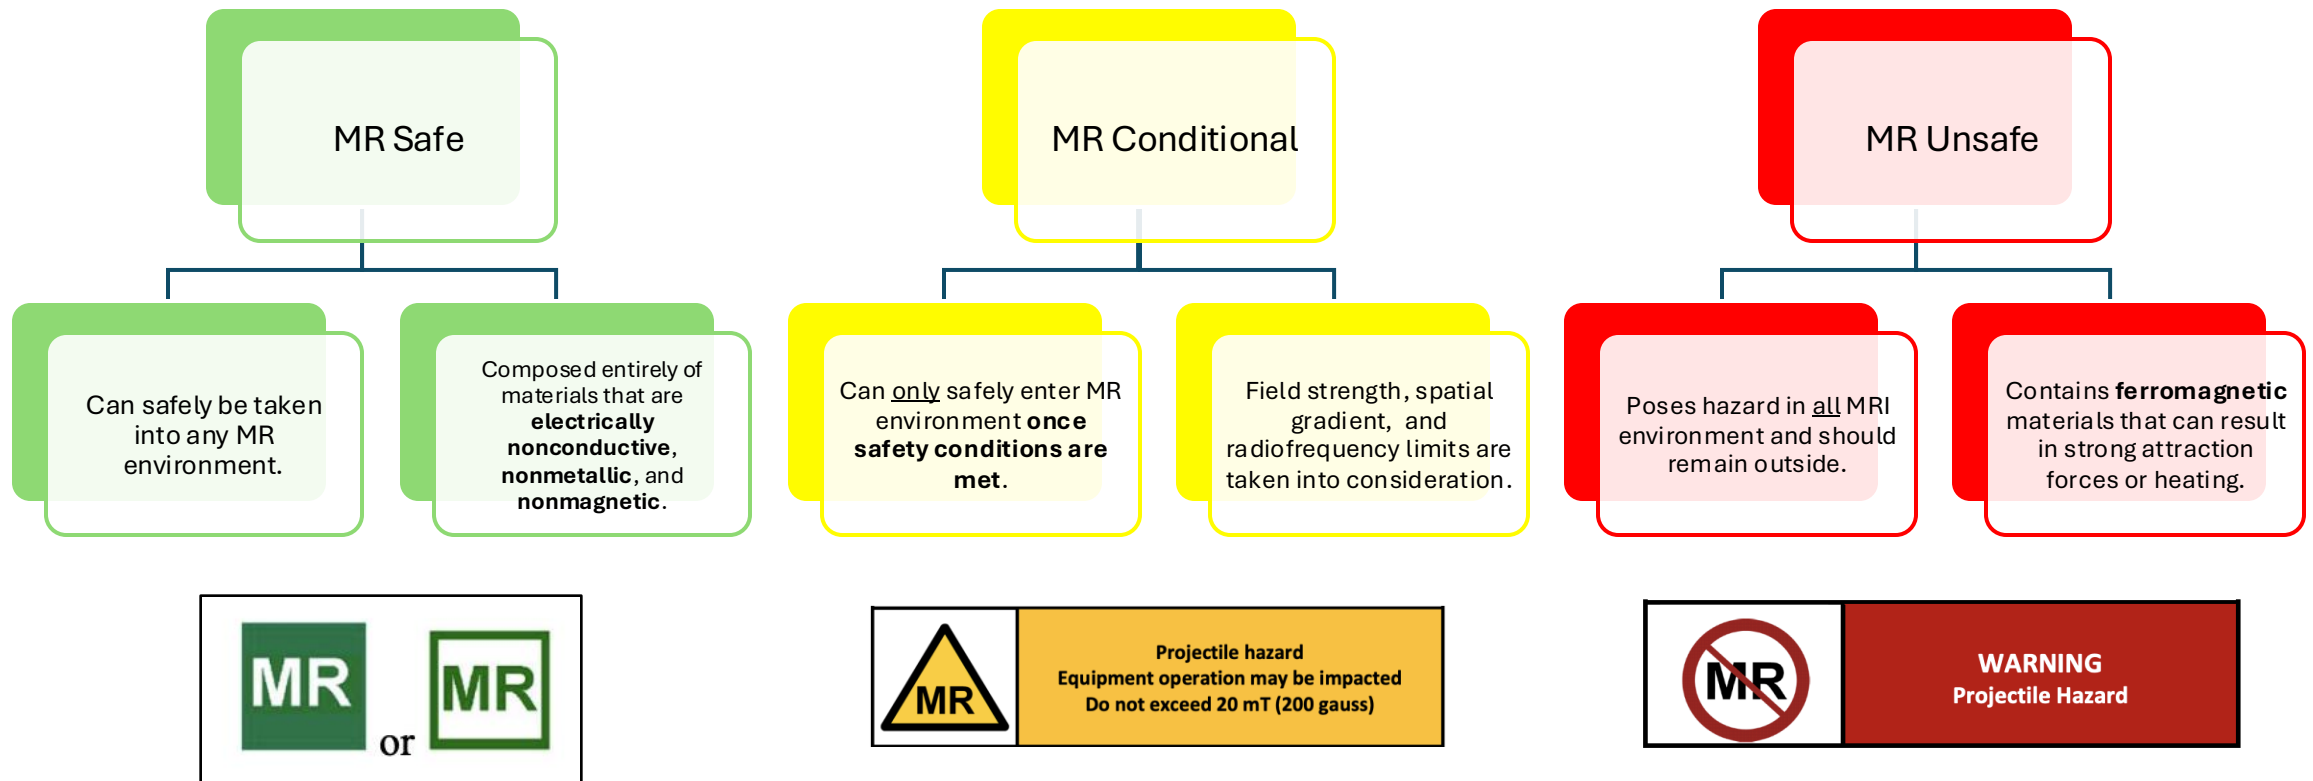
MR Safe

Can safely be taken into any MR environment.

Composed entirely of materials that are **electrically nonconductive**, **nonmetallic**, and **nonmagnetic**.

MR or MR

MR Conditional

Can only safely enter MR environment **once safety conditions are met**.

Field strength, spatial gradient, and radiofrequency limits are taken into consideration.

MR

Projectile hazard
Equipment operation may be impacted
Do not exceed 20 mT (200 gauss)

MR Unsafe

Poses hazard in all MRI environment and should remain outside.

Contains **ferromagnetic** materials that can result in strong attraction forces or heating.

MR

WARNING
Projectile Hazard